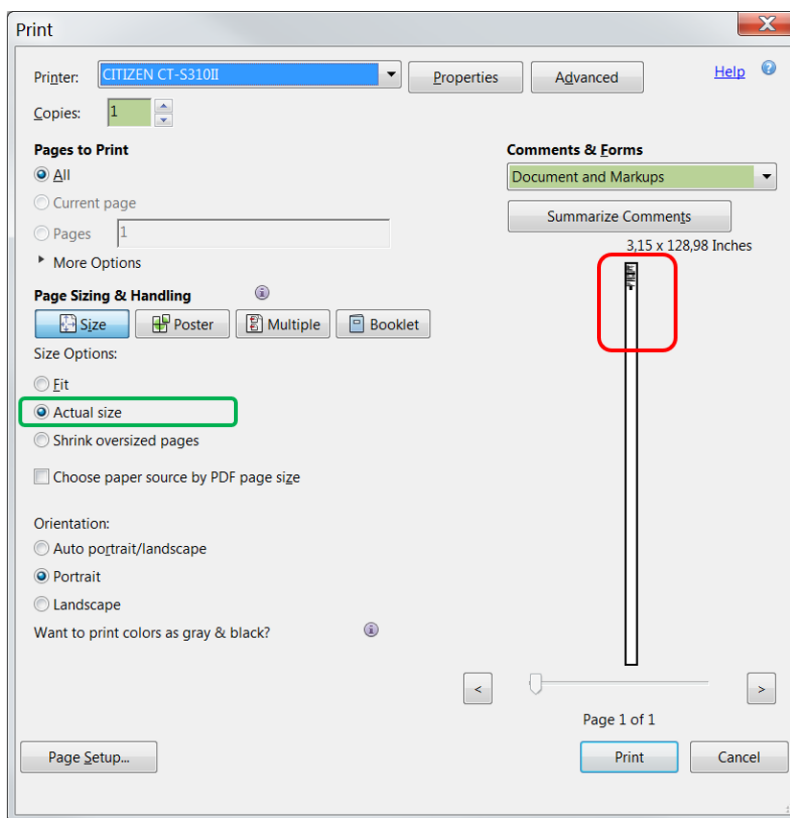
Print

Printer: CITIZEN CT-S310II

Properties

Advanced

Help

Copies: 1

Pages to Print

All

Current page

Pages 1

More Options

Page Sizing & Handling

Size

Poster

Multiple

Booklet

Size Options:

Fit

Actual size

Shrink oversized pages

Choose paper source by PDF page size

Orientation:

Auto portrait/landscape

Portrait

Landscape

Want to print colors as gray & black?

Comments & Forms

Document and Markups

Summarize Comments

3,15 x 128,98 Inches

<

>

Page 1 of 1

Page Setup...

Print

Cancel